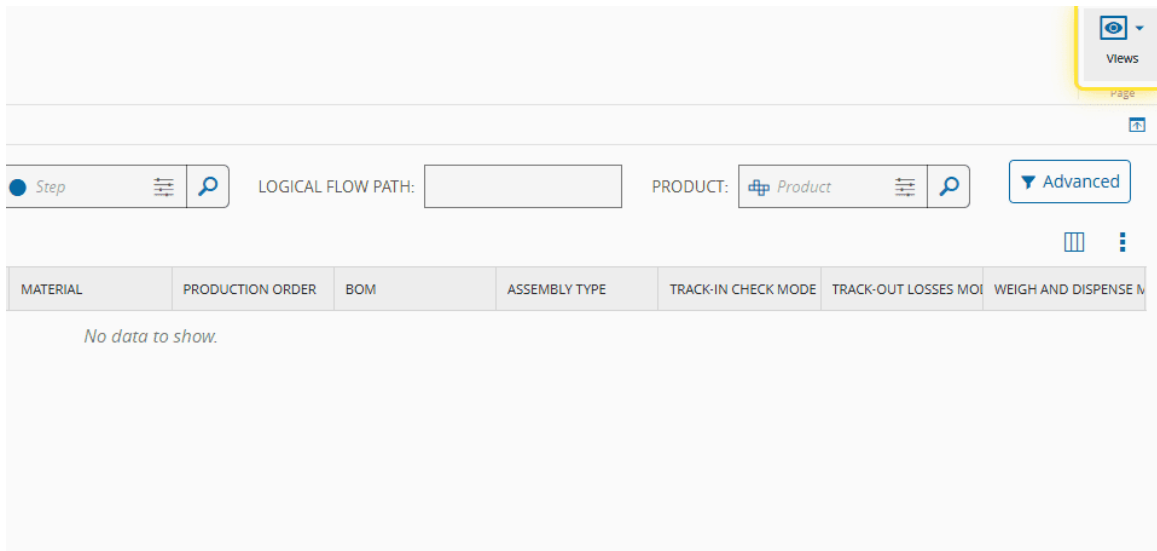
Views

Page

Step

LOGICAL FLOW PATH:

PRODUCT:

Product

Advanced

| MATERIAL | PRODUCTION ORDER | BOM | ASSEMBLY TYPE | TRACK-IN CHECK MODE | TRACK-OUT LOSSES MO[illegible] | WEIGH AND DISPENSE M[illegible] |
|---|---|---|---|---|---|---|

No data to show.